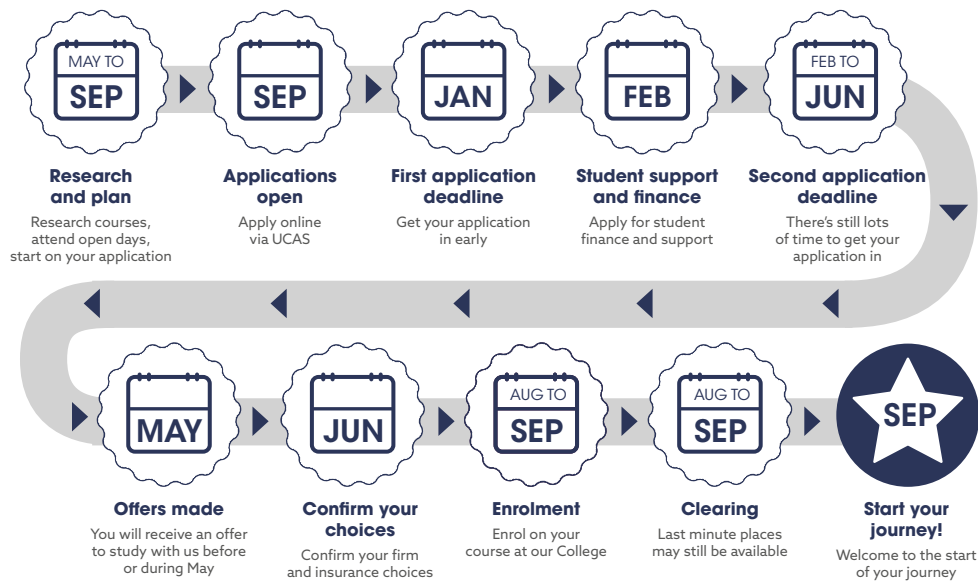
MAY TO
SEP

Research and plan
Research courses, attend open days, start on your application

SEP

Applications open
Apply online via UCAS

JAN

First application deadline
Get your application in early

FEB

Student support and finance
Apply for student finance and support

FEB TO
JUN

Second application deadline
There's still lots of time to get your application in

MAY

Offers made
You will receive an offer to study with us before or during May

JUN

Confirm your choices
Confirm your firm and insurance choices

AUG TO
SEP

Enrolment
Enrol on your course at our College

AUG TO
SEP

Clearing
Last minute places may still be available

SEP

Start your journey!
Welcome to the start of your journey